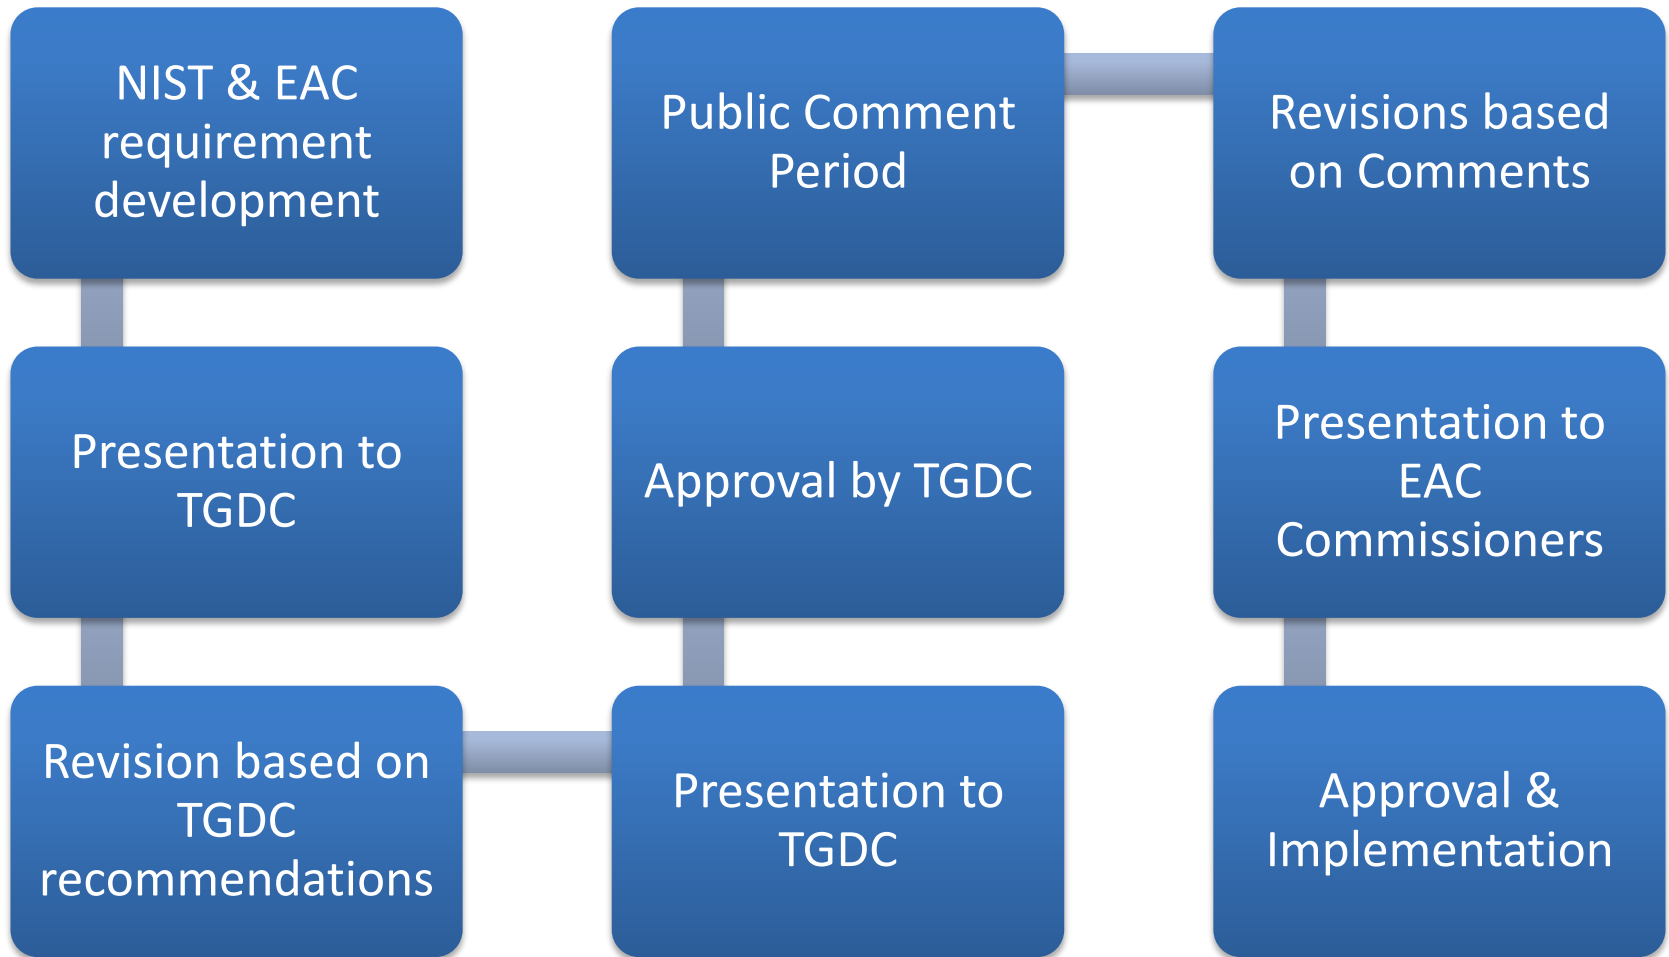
NIST & EAC requirement development

Presentation to TGDC

Revision based on TGDC recommendations

Presentation to TGDC

Approval by TGDC

Public Comment Period

Revisions based on Comments

Presentation to EAC Commissioners

Approval & Implementation